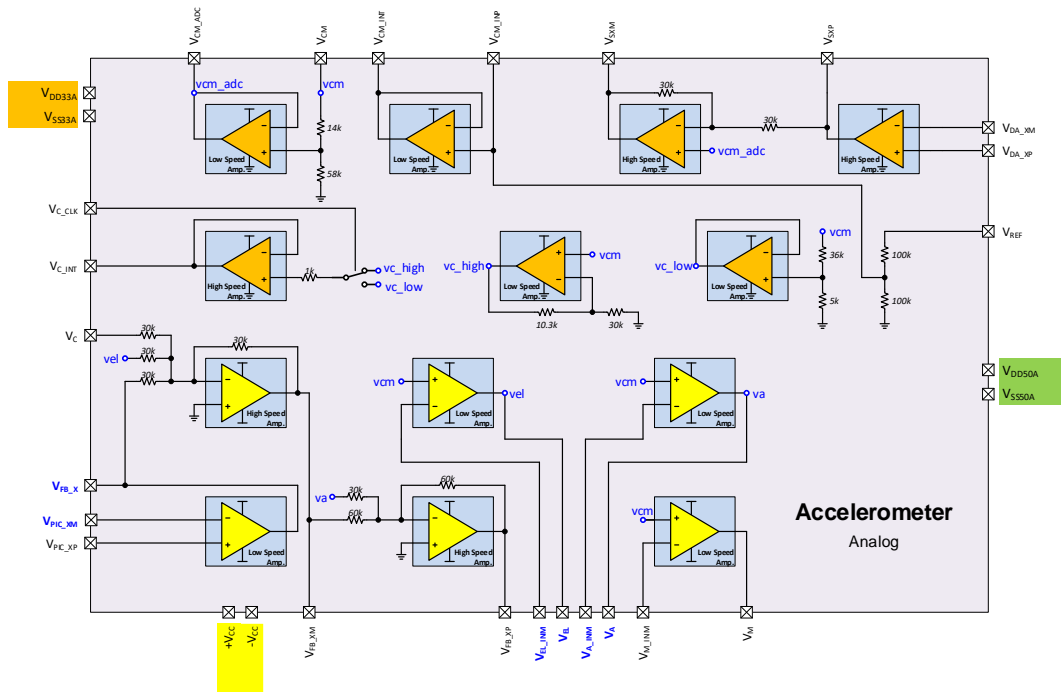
$V_{CM\_ADC}$ $V_{CM}$ $V_{CM\_INT}$ $V_{CM\_INP}$ $V_{SXM}$ $V_{SXP}$

$V_{DD33A}$
$V_{SS33A}$

vcm_adc
vcm
14k
58k
Low Speed Amp.
Low Speed Amp.
30k
30k
High Speed Amp.
vcm_adc
High Speed Amp.
$V_{DA\_XM}$
$V_{DA\_XP}$

$V_{C\_CLK}$
$V_{C\_INT}$
High Speed Amp.
1k
vc_high
vc_low
vc_high
Low Speed Amp.
vcm
10.3k
30k
vc_low
Low Speed Amp.
vcm
36k
5k
$V_{REF}$
100k
100k

$V_C$
30k
vel
30k
30k
30k
High Speed Amp.
vcm
Low Speed Amp.
vel
vcm
Low Speed Amp.
va
$V_{DD50A}$
$V_{SS50A}$

$V_{FB\_X}$
$V_{PIC\_XM}$
$V_{PIC\_XP}$
Low Speed Amp.
va
30k
60k
60k
High Speed Amp.
vcm
Low Speed Amp.

Accelerometer
Analog

$+V_{CC}$ $-V_{CC}$ $V_{FB\_XM}$ $V_{FB\_XP}$ $V_{EL\_INM}$ $V_{EL}$ $V_{A\_INM}$ $V_A$ $V_{M\_INM}$ $V_M$